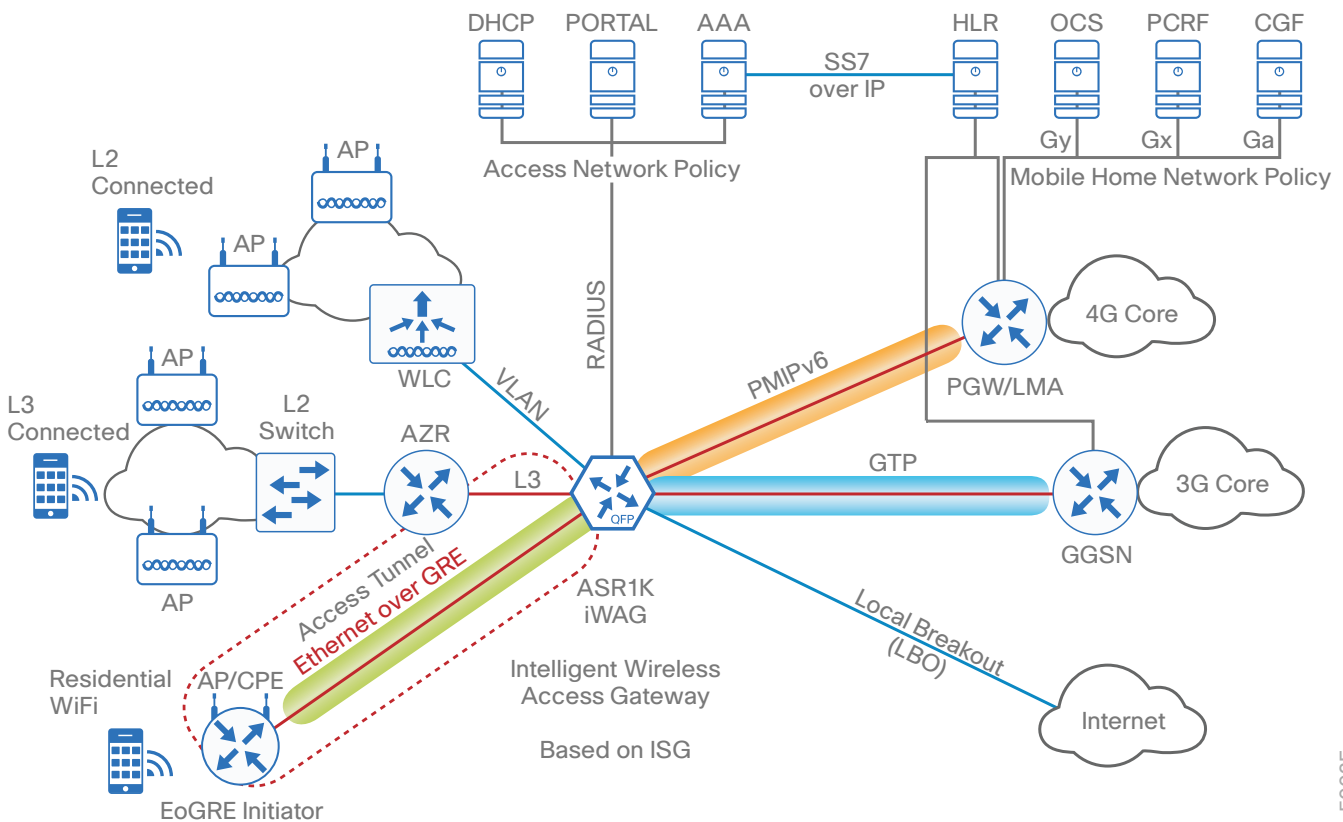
DHCP PORTAL AAA

SS7 over IP

HLR OCS PCRF CGF

Gy Gx Ga

Access Network Policy

Mobile Home Network Policy

L2 Connected

AP

AP

WLC

AP

L3 Connected

L2 Switch

AZR

AP

VLAN

RADIUS

PMIPv6

PGW/LMA

4G Core

L3

GTP

QFP

3G Core

GGSN

Access Tunnel

Ethernet over GRE

ASR1K iWAG

Local Breakout (LBO)

Residential WiFi

AP/CPE

EoGRE Initiator

Intelligent Wireless Access Gateway

Based on ISG

Internet